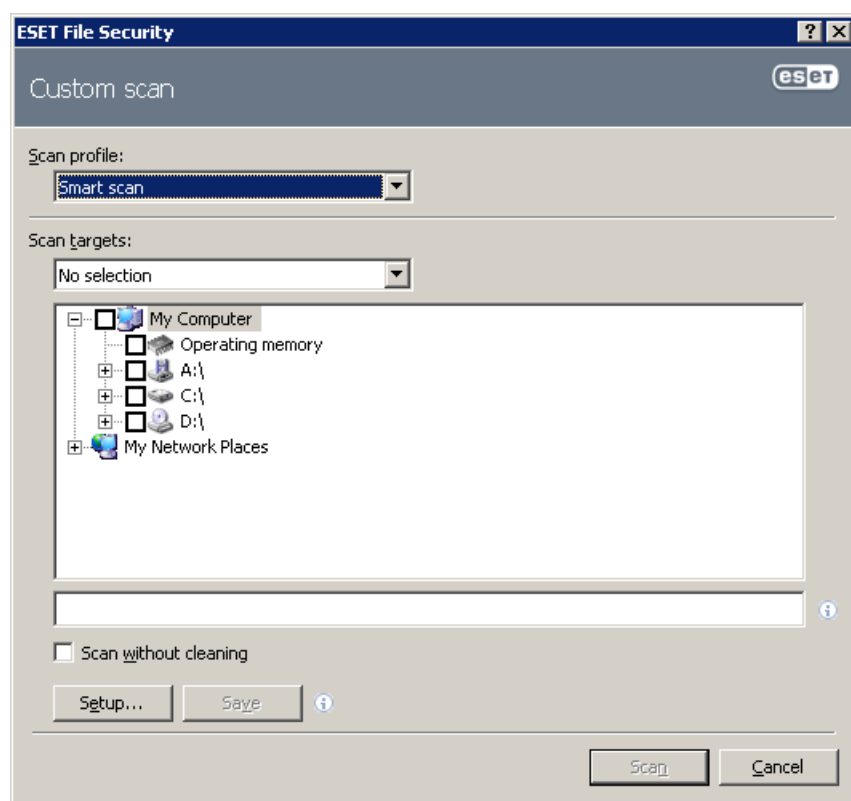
ESET File Security

Custom scan

eset

Scan profile:

Smart scan

Scan targets:

No selection

My Computer
Operating memory
A:\
C:\
D:\
My Network Places

Scan without cleaning

Setup...

Save

Scan

Cancel